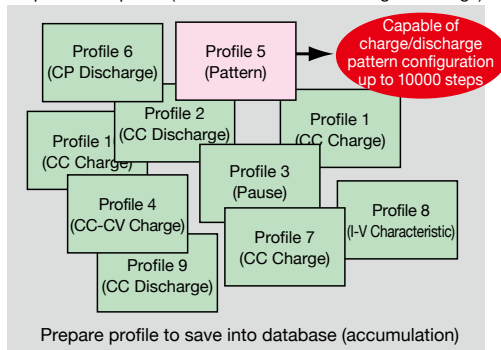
Profile 6
(CP Discharge)

Profile 5
(Pattern)

Capable of charge/discharge pattern configuration up to 10000 steps

Profile 2
(CC Discharge)

Profile 1
(CC Charge)

Profile 1
(CC Charge)

Profile 3
(Pause)

Profile 4
(CC-CV Charge)

Profile 8
(I-V Characteristic)

Profile 7
(CC Charge)

Profile 9
(CC Discharge)

Prepare profile to save into database (accumulation)